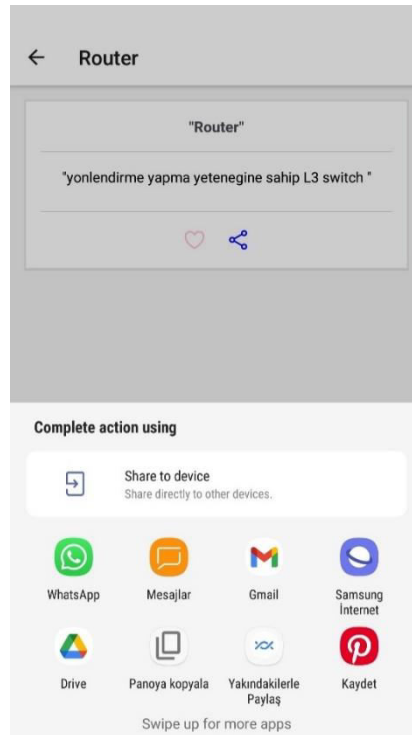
Router

"Router"

"yonlendirme yapma yetenegine sahip L3 switch "

Complete action using

Share to device
Share directly to other devices.

WhatsApp
Mesajlar
Gmail
Samsung İnternet

Drive
Panoya kopyala
Yakındakilerle Paylaş
Kaydet

Swipe up for more apps